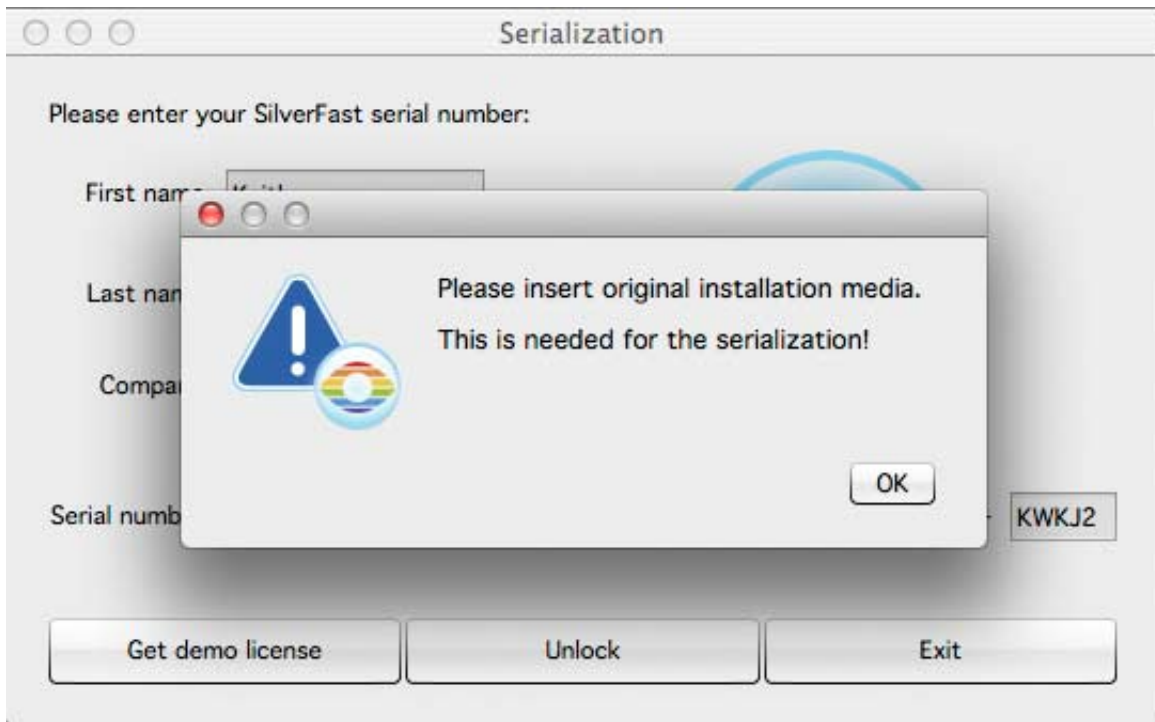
Serialization

Please enter your SilverFast serial number:

First nam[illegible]

Last nam

Compa

Serial numb

KWKJ2

Please insert original installation media.

This is needed for the serialization!

OK

Get demo license

Unlock

Exit